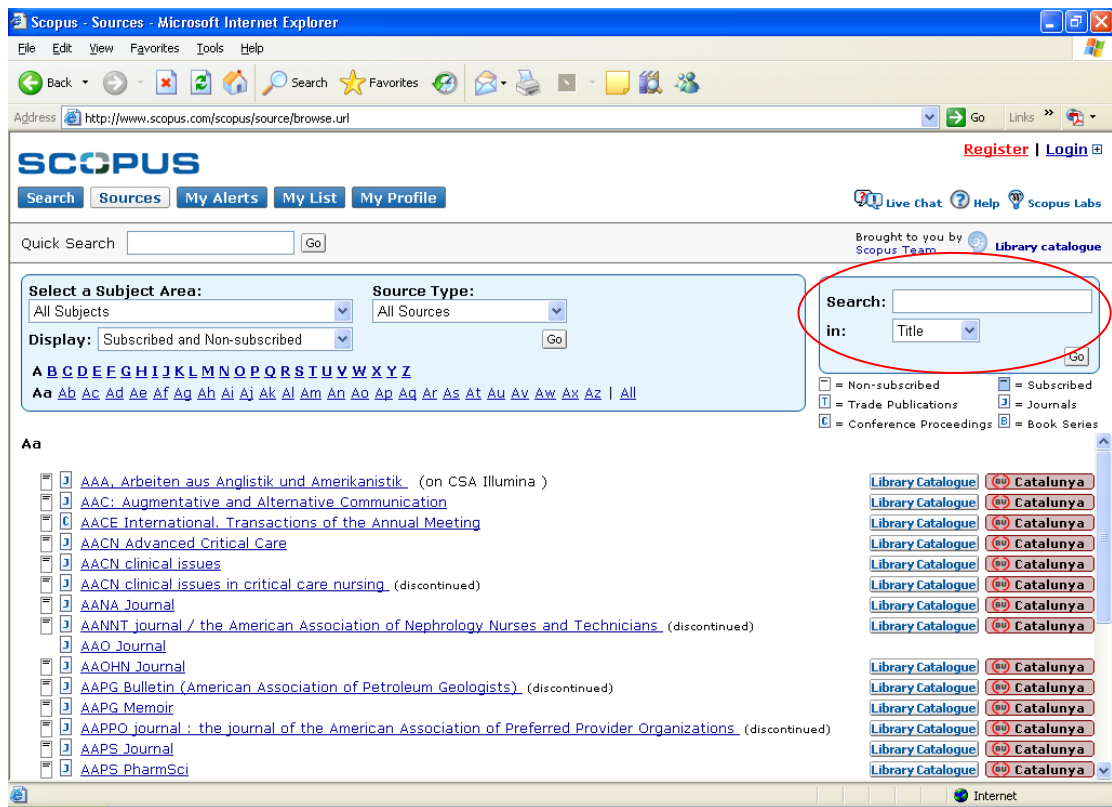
Scopus - Sources - Microsoft Internet Explorer

File Edit View Favorites Tools Help

Back Search Favorites

Address http://www.scopus.com/scopus/source/browse.url Go Links »

SCOPUS

Register | Login

Search Sources My Alerts My List My Profile

Live Chat Help Scopus Labs

Quick Search Go

Brought to you by Scopus Team Library catalogue

Select a Subject Area: All Subjects

Source Type: All Sources

Display: Subscribed and Non-subscribed Go

A B C D E F G H I J K L M N O P Q R S T U V W X Y Z

Aa Ab Ac Ad Ae Af Ag Ah Ai Aj Ak Al Am An Ao Ap Aq Ar As At Au Av Aw Ax Az | All

Search:

in: Title

Go

= Non-subscribed = Subscribed
T = Trade Publications J = Journals
C = Conference Proceedings B = Book Series

Aa

J AAA, Arbeiten aus Anglistik und Amerikanistik (on CSA Illumina) Library Catalogue Catalunya
J AAC: Augmentative and Alternative Communication Library Catalogue Catalunya
C AACE International. Transactions of the Annual Meeting Library Catalogue Catalunya
J AACN Advanced Critical Care Library Catalogue Catalunya
J AACN clinical issues Library Catalogue Catalunya
J AACN clinical issues in critical care nursing (discontinued) Library Catalogue Catalunya
J AANA Journal Library Catalogue Catalunya
J AANNT journal / the American Association of Nephrology Nurses and Technicians (discontinued) Library Catalogue Catalunya
J AAO Journal
J AAOHN Journal Library Catalogue Catalunya
J AAPG Bulletin (American Association of Petroleum Geologists) (discontinued) Library Catalogue Catalunya
J AAPG Memoir Library Catalogue Catalunya
J AAPPO journal : the journal of the American Association of Preferred Provider Organizations (discontinued) Library Catalogue Catalunya
J AAPS Journal Library Catalogue Catalunya
J AAPS PharmSci Library Catalogue Catalunya

Internet